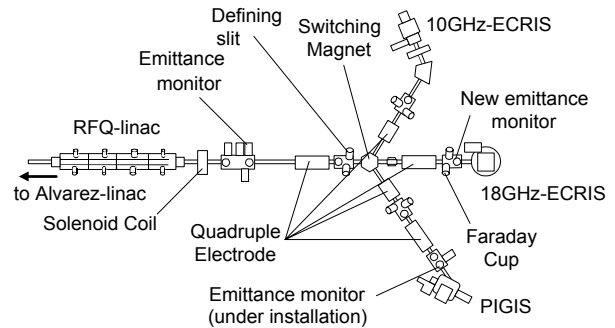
Defining slit

Switching Magnet

10GHz-ECRIS

Emittance monitor

New emittance monitor

RFQ-linac

to Alvarez-linac

Solenoid Coil

18GHz-ECRIS

Quadruple Electrode

Faraday Cup

Emittance monitor (under installation)

PIGIS